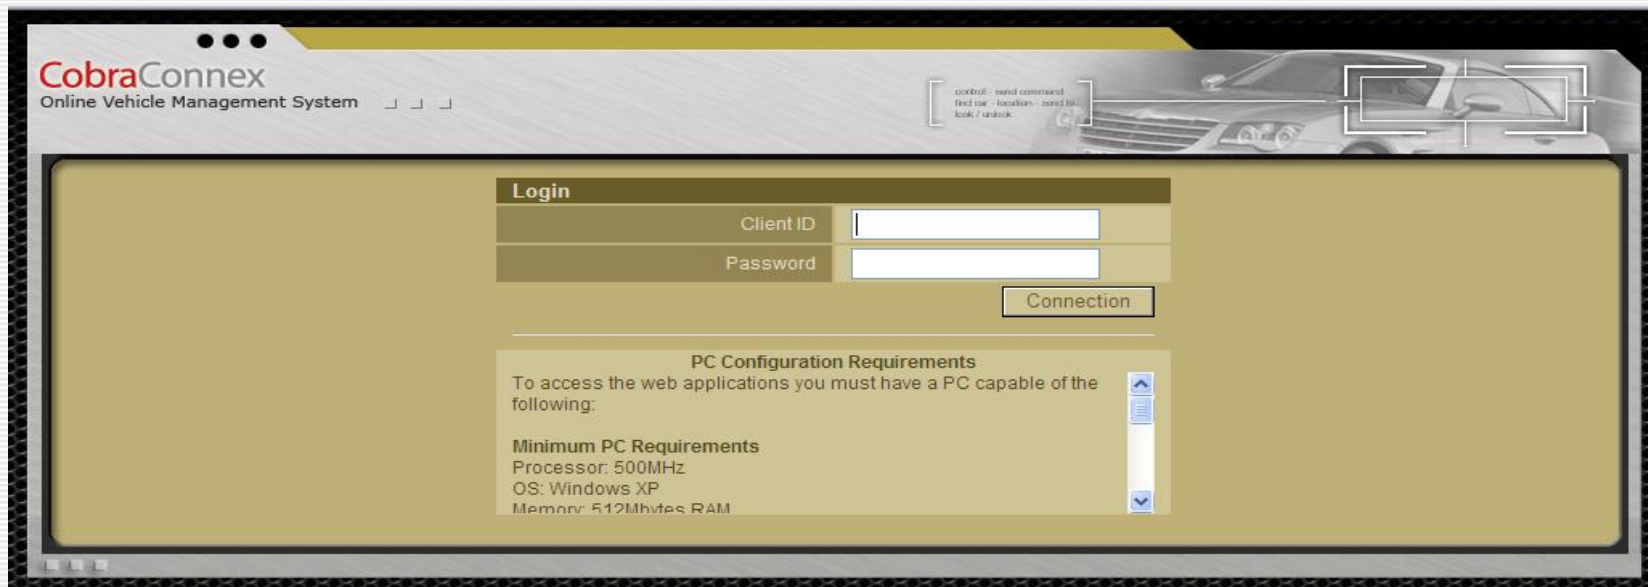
CobraConnex
Online Vehicle Management System

control - send command
find car - location - send to
lock / unlock

Login

Client ID

Password

Connection

PC Configuration Requirements
To access the web applications you must have a PC capable of the following:

Minimum PC Requirements
Processor: 500MHz
OS: Windows XP
Memory: 512Mbytes RAM